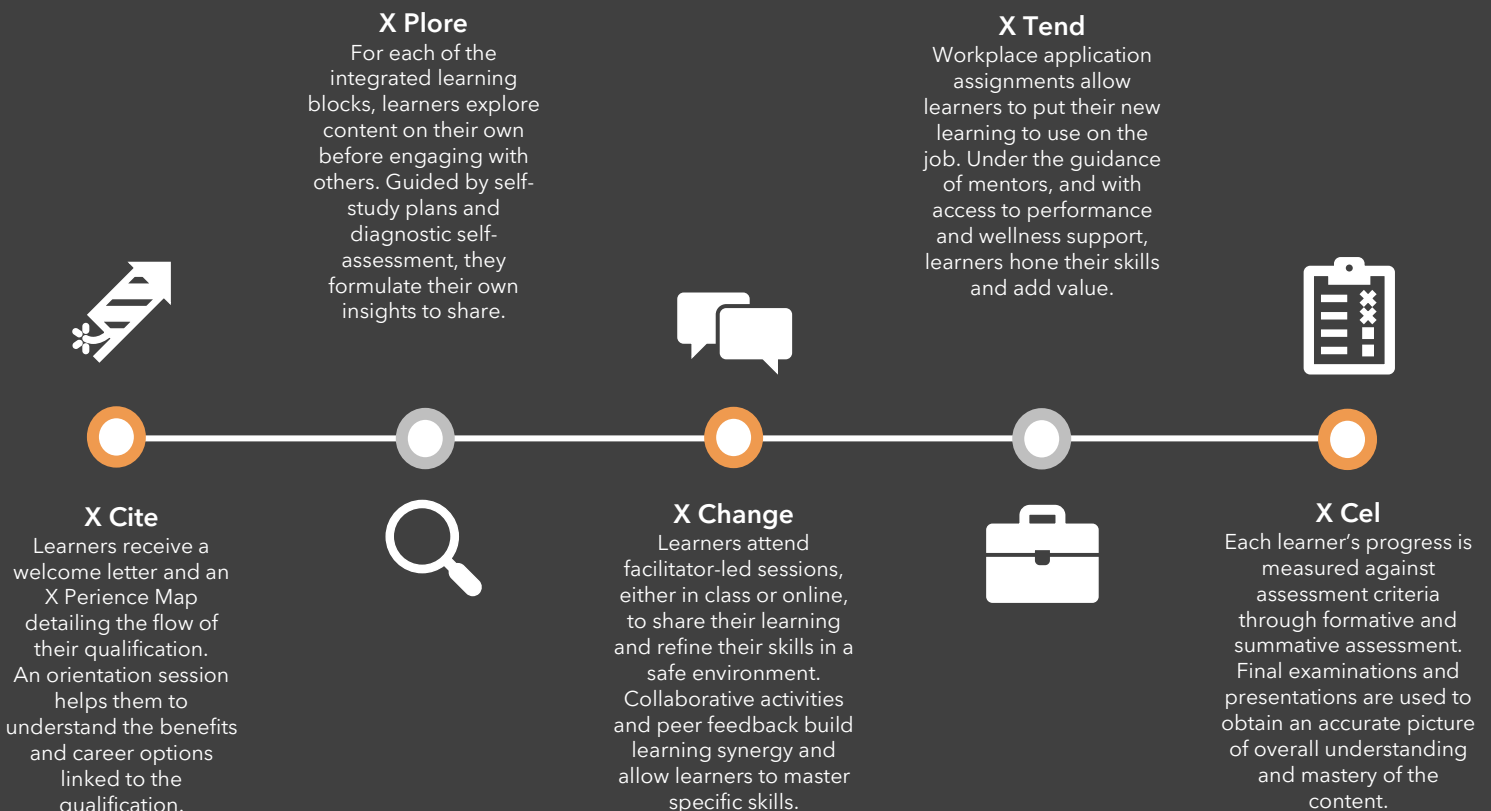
X Plore
For each of the integrated learning blocks, learners explore content on their own before engaging with others. Guided by self-study plans and diagnostic self-assessment, they formulate their own insights to share.

X Tend
Workplace application assignments allow learners to put their new learning to use on the job. Under the guidance of mentors, and with access to performance and wellness support, learners hone their skills and add value.

X Cite
Learners receive a welcome letter and an X Perience Map detailing the flow of their qualification. An orientation session helps them to understand the benefits and career options linked to the qualification.

X Change
Learners attend facilitator-led sessions, either in class or online, to share their learning and refine their skills in a safe environment. Collaborative activities and peer feedback build learning synergy and allow learners to master specific skills.

X Cel
Each learner's progress is measured against assessment criteria through formative and summative assessment. Final examinations and presentations are used to obtain an accurate picture of overall understanding and mastery of the content.